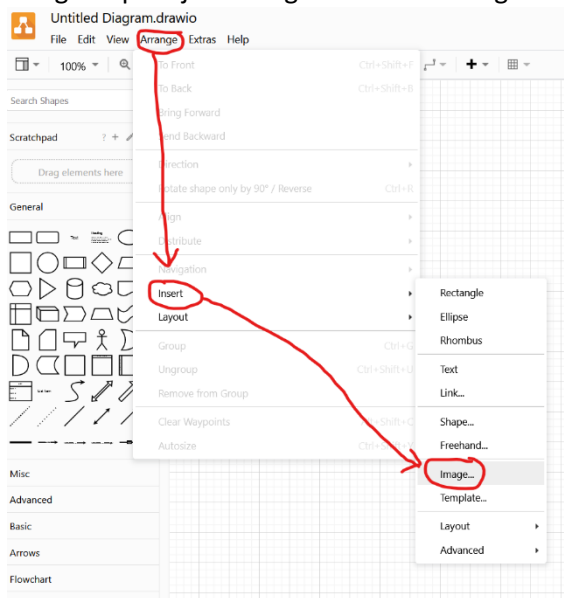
Untitled Diagram.drawio
File Edit View Arrange Extras Help

100%

Search Shapes

Scratchpad ? +

Drag elements here

General

Text

Misc
Advanced
Basic
Arrows
Flowchart

To Front Ctrl+Shift+F
To Back Ctrl+Shift+B
Bring Forward
Send Backward
Direction
Rotate shape only by 90° / Reverse Ctrl+R
Align
Distribute
Navigation
Insert
Layout
Group Ctrl+G
Ungroup Ctrl+Shift+U
Remove from Group
Clear Waypoints
Autosize

Rectangle
Ellipse
Rhombus
Text
Link...
Shape...
Freehand...
Image...
Template...
Layout
Advanced